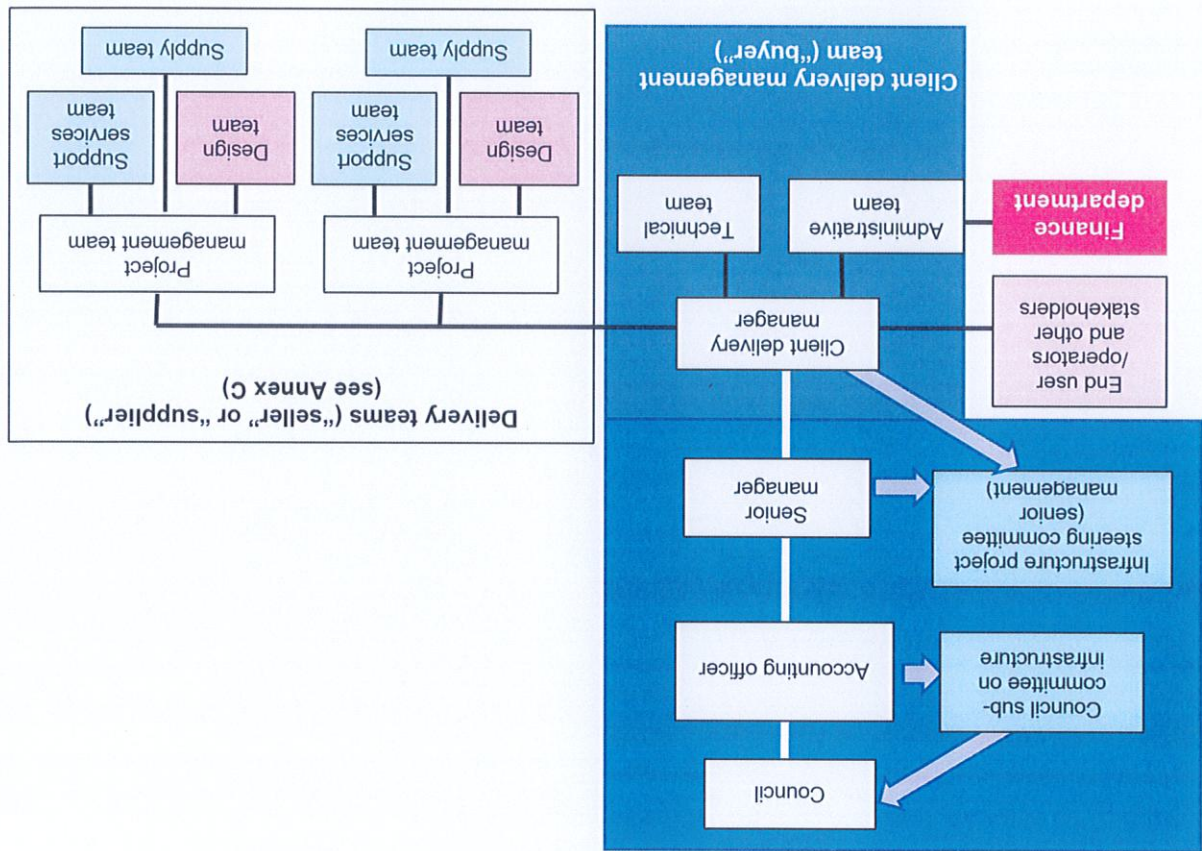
Council

Council sub-committee on infrastructure

Accounting officer

Infrastructure project steering commitee (senior management)

Senior manager

End user /operators and other stakeholders

Client delivery manager

Finance department

Administrative team

Technical team

Client delivery management team ("buyer")

Delivery teams ("seller" or "supplier") (see Annex C)

Project management team

Design team

Support services team

Supply team

Project management team

Design team

Support services team

Supply team